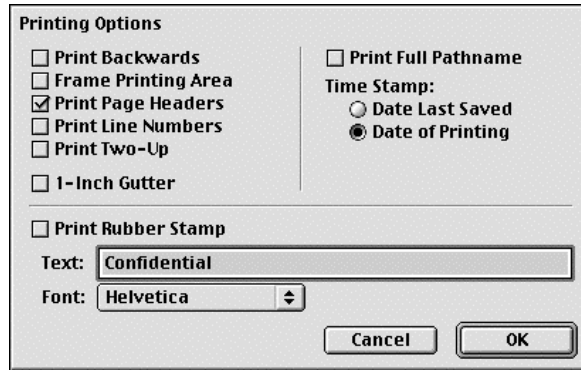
Printing Options

☐ Print Backwards
☐ Frame Printing Area
☑ Print Page Headers
☐ Print Line Numbers
☐ Print Two-Up

☐ 1-Inch Gutter

☐ Print Full Pathname

Time Stamp:
○ Date Last Saved
◉ Date of Printing

☐ Print Rubber Stamp

Text: Confidential

Font: Helvetica

Cancel

OK